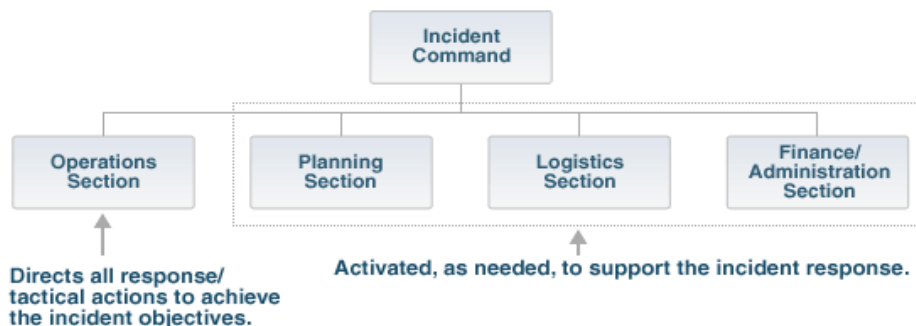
Incident Command

Operations Section

Planning Section

Logistics Section

Finance/ Administration Section

Directs all response/ tactical actions to achieve the incident objectives.

Activated, as needed, to support the incident response.